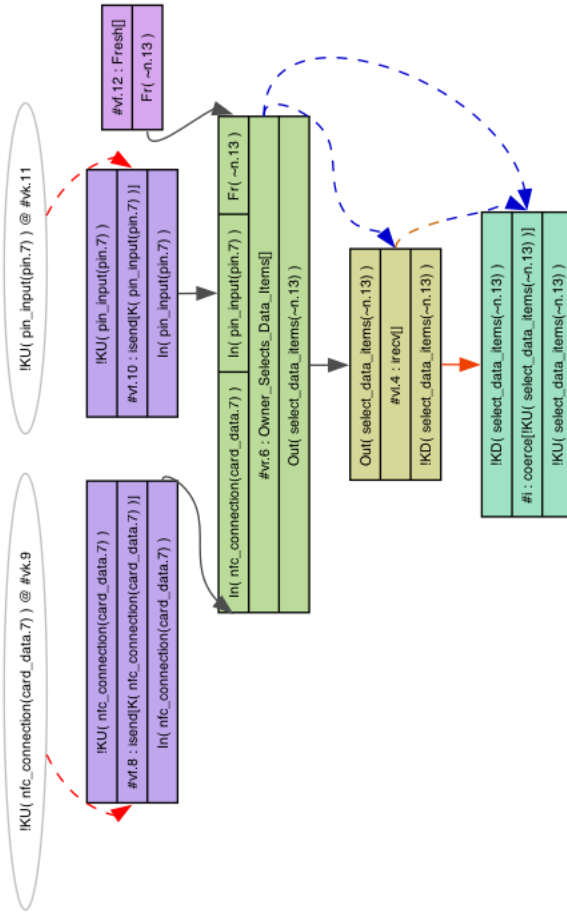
!KU( pin_input(pin.7) ) @ #vk.11

!KU( nfc_connection(card_data.7) ) @ #vk.9

#vf.12 : Fresh[]
Fr( ~n.13 )

!KU( pin_input(pin.7) )
#vf.10 : isend[K( pin_input(pin.7) )]
In( pin_input(pin.7) )

!KU( nfc_connection(card_data.7) )
#vf.8 : isend[K( nfc_connection(card_data.7) )]
In( nfc_connection(card_data.7) )

In( nfc_connection(card_data.7) )
In( pin_input(pin.7) )
Fr( ~n.13 )
#vr.6 : Owner_Selects_Data_Items[]
Out( select_data_items(~n.13) )

Out( select_data_items(~n.13) )
#vl.4 : irecv[]
!KD( select_data_items(~n.13) )

!KD( select_data_items(~n.13) )
#i : coerce[!KU( select_data_items(~n.13) )]
!KU( select_data_items(~n.13) )